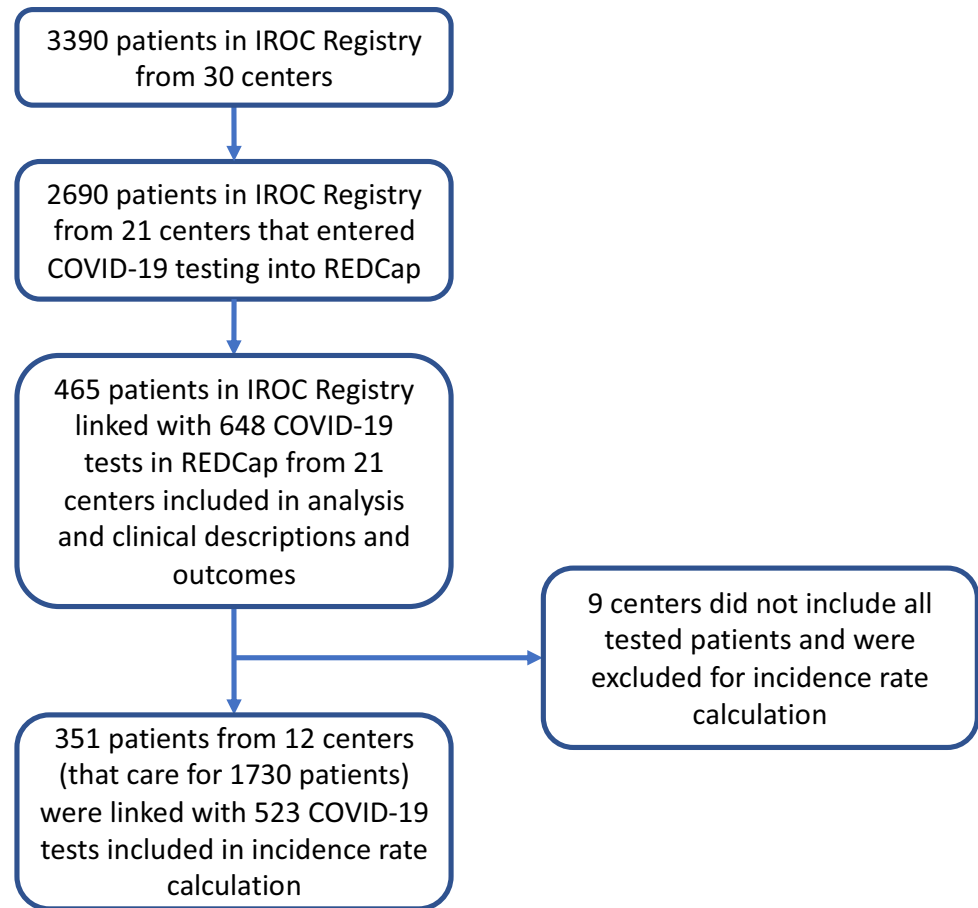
3390 patients in IROC Registry from 30 centers

2690 patients in IROC Registry from 21 centers that entered COVID-19 testing into REDCap

465 patients in IROC Registry linked with 648 COVID-19 tests in REDCap from 21 centers included in analysis and clinical descriptions and outcomes

9 centers did not include all tested patients and were excluded for incidence rate calculation

351 patients from 12 centers (that care for 1730 patients) were linked with 523 COVID-19 tests included in incidence rate calculation